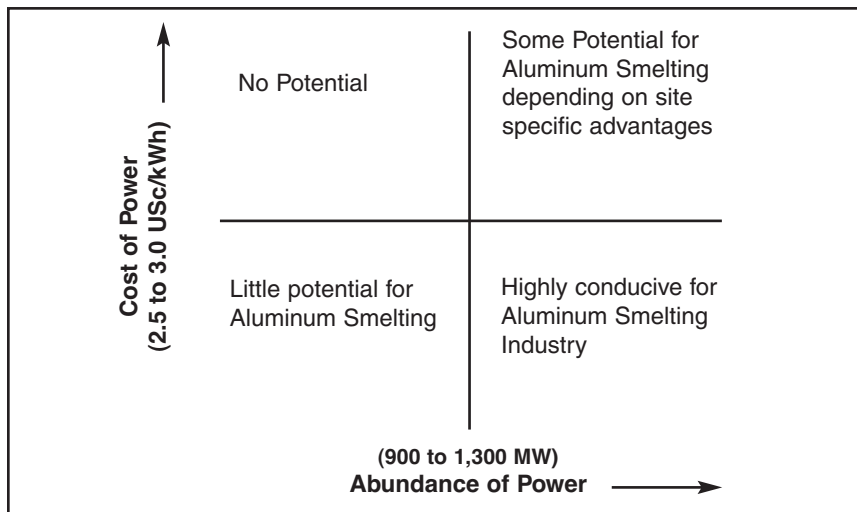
Cost of Power
(2.5 to 3.0 USc/kWh)

No Potential

Some Potential for Aluminum Smelting depending on site specific advantages

Little potential for Aluminum Smelting

Highly conducive for Aluminum Smelting Industry

(900 to 1,300 MW)
Abundance of Power